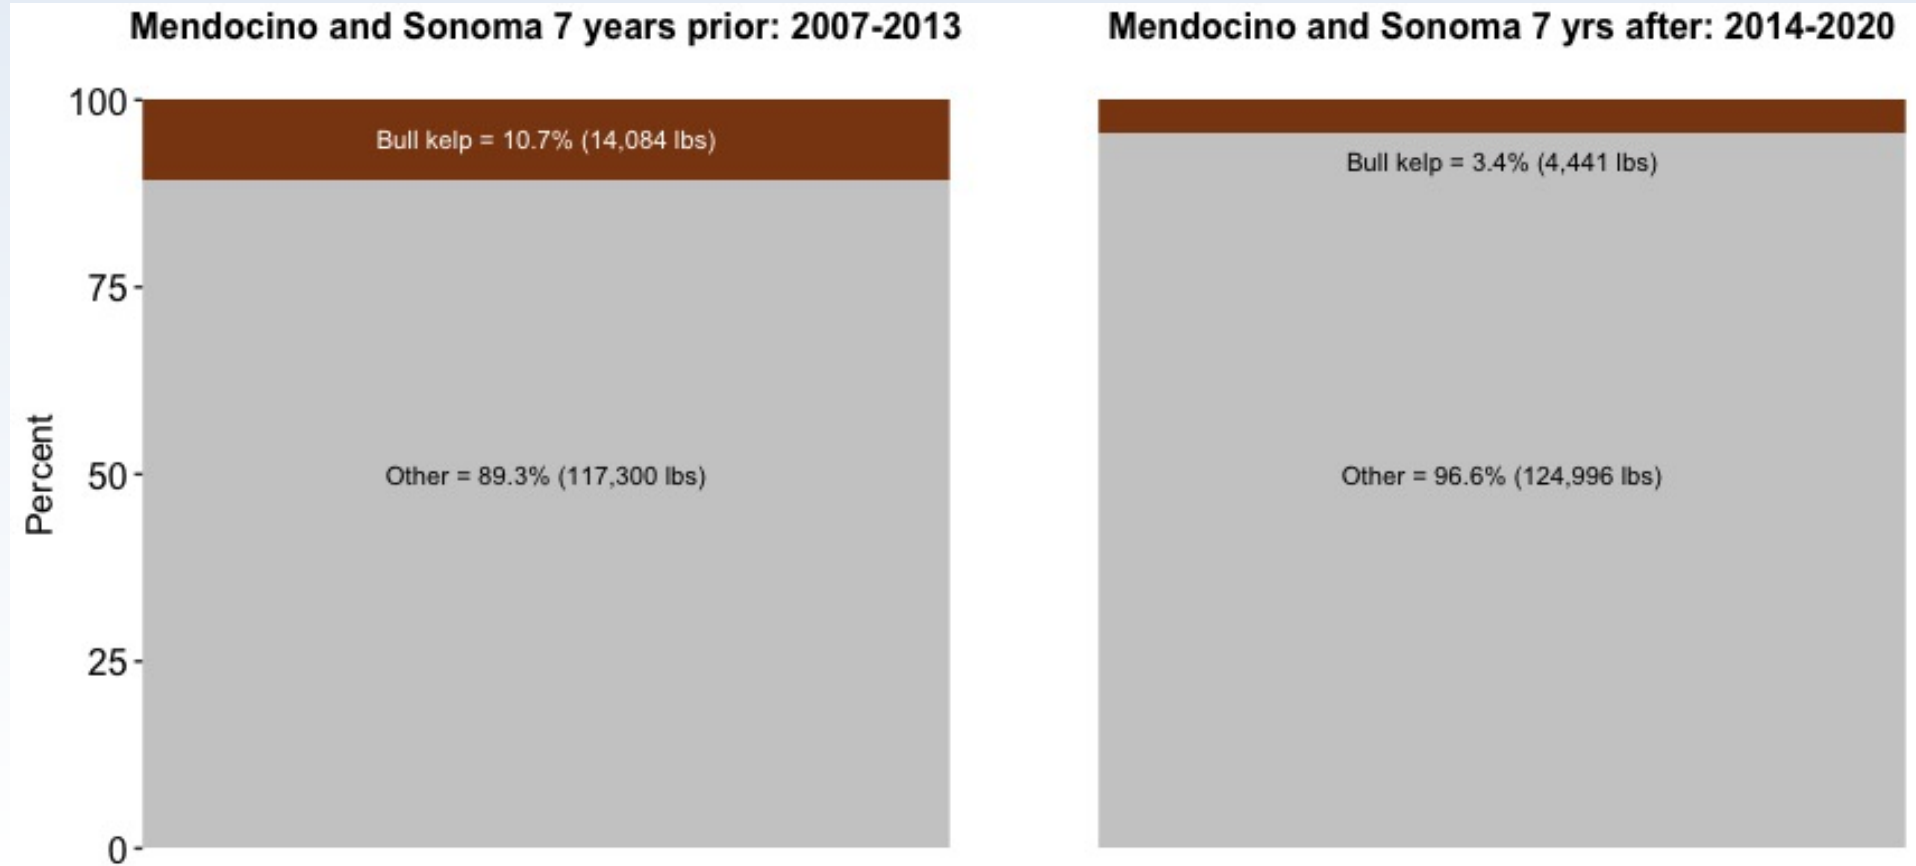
Mendocino and Sonoma 7 years prior: 2007-2013

Mendocino and Sonoma 7 yrs after: 2014-2020

100
75
50
25
0

Percent

Bull kelp = 10.7% (14,084 lbs)

Other = 89.3% (117,300 lbs)

Bull kelp = 3.4% (4,441 lbs)

Other = 96.6% (124,996 lbs)